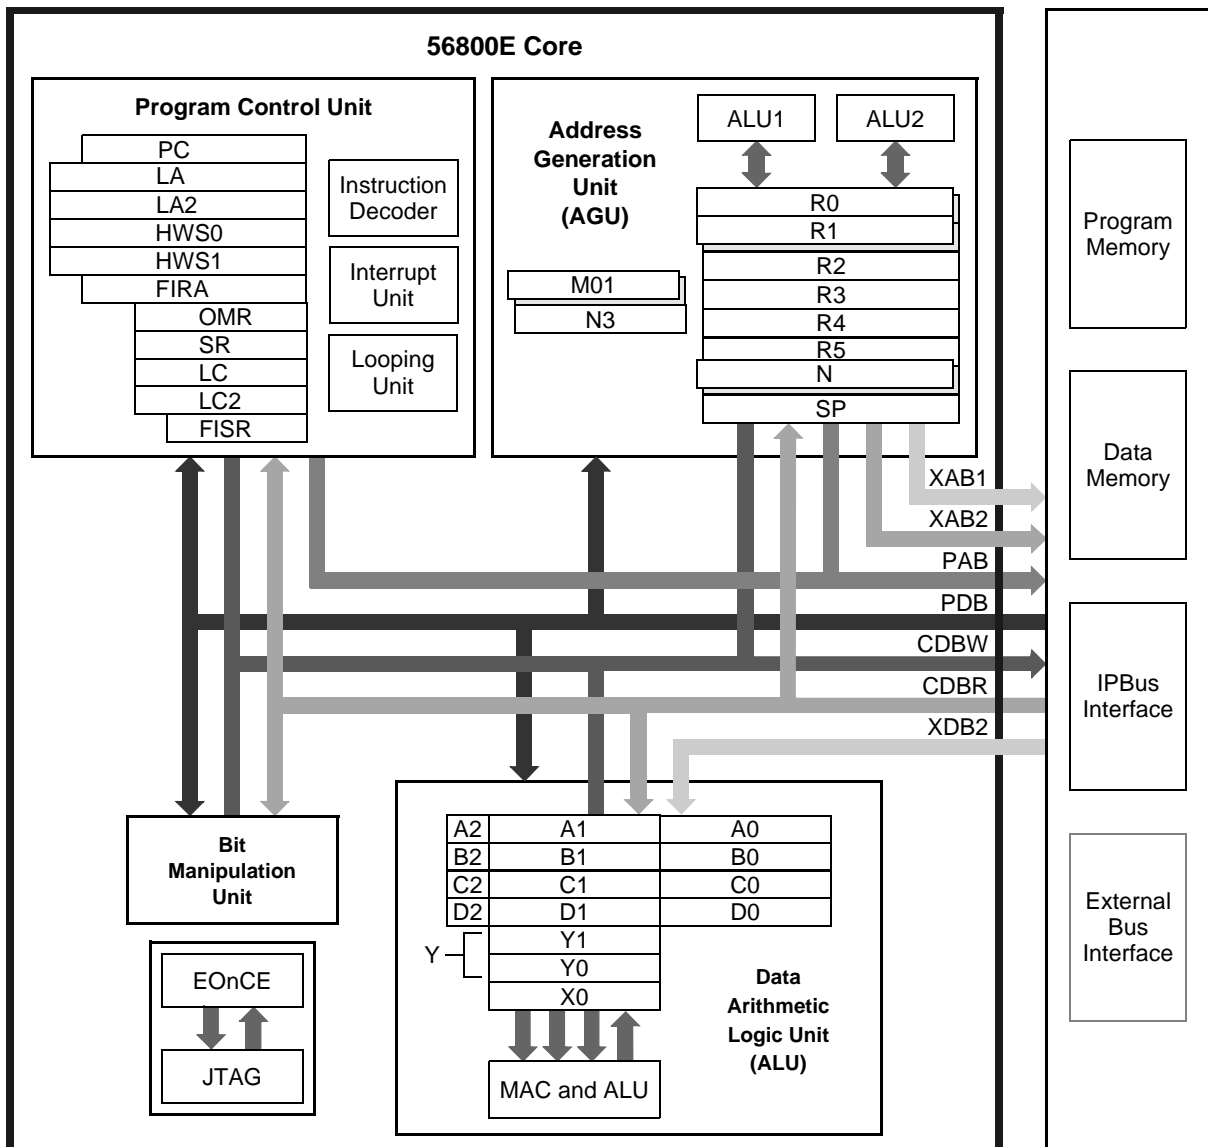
56800E Core

Program Control Unit

PC
LA
LA2
HWS0
HWS1
FIRA
OMR
SR
LC
LC2
FISR

Instruction Decoder

Interrupt Unit

Looping Unit

Address Generation Unit (AGU)

ALU1

ALU2

M01
N3

R0
R1
R2
R3
R4
R5
N
SP

Program Memory

Data Memory

IPBus Interface

External Bus Interface

XAB1
XAB2
PAB
PDB
CDBW
CDBR
XDB2

Bit Manipulation Unit

EOnCE

JTAG

| A2 | A1 | A0 |
|---|---|---|
| B2 | B1 | B0 |
| C2 | C1 | C0 |
| D2 | D1 | D0 |

Y
Y1
Y0
X0

Data Arithmetic Logic Unit (ALU)

MAC and ALU